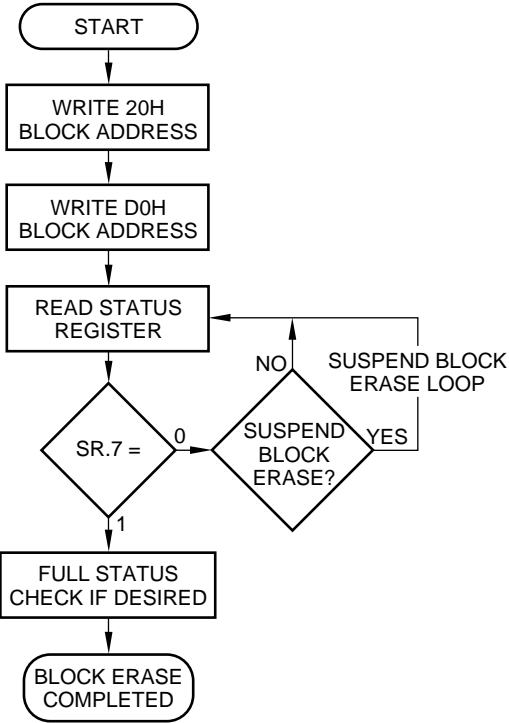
START

WRITE 20H
BLOCK ADDRESS

WRITE D0H
BLOCK ADDRESS

READ STATUS
REGISTER

NO

SUSPEND BLOCK
ERASE LOOP

SR.7 =

0

SUSPEND
BLOCK
ERASE?

YES

1

FULL STATUS
CHECK IF DESIRED

BLOCK ERASE
COMPLETED